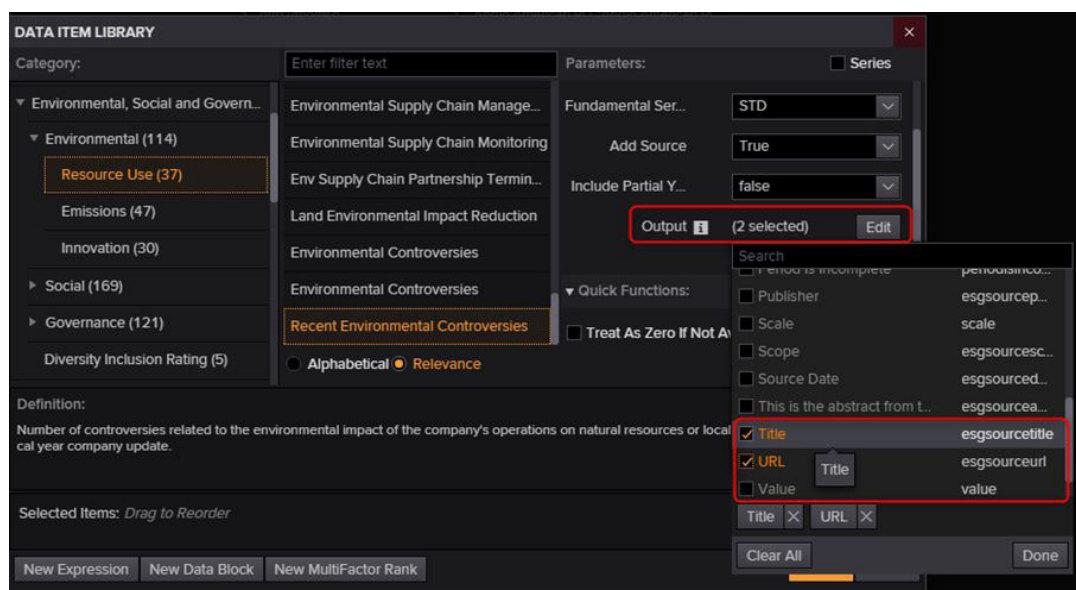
DATA ITEM LIBRARY

Category:

Enter filter text

Parameters:

Series

Environmental, Social and Govern...

Environmental (114)

Resource Use (37)

Emissions (47)

Innovation (30)

Social (169)

Governance (121)

Diversity Inclusion Rating (5)

Environmental Supply Chain Manage...

Environmental Supply Chain Monitoring

Env Supply Chain Partnership Termin...

Land Environmental Impact Reduction

Environmental Controversies

Environmental Controversies

Recent Environmental Controversies

Alphabetical Relevance

Fundamental Ser... STD

Add Source True

Include Partial Y... false

Output (2 selected) Edit

Quick Functions:

Treat As Zero If Not A

Search

Period is incomplete periodisinco...

Publisher esgsourcep...

Scale scale

Scope esgsourcesc...

Source Date esgsourced...

This is the abstract from t... esgsourcea...

Title esgsourcetitle

URL esgsourceurl

Title

Value value

Title URL

Clear All

Done

Definition:

Number of controversies related to the environmental impact of the company's operations on natural resources or local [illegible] cal year company update.

Selected Items: Drag to Reorder

New Expression New Data Block New MultiFactor Rank